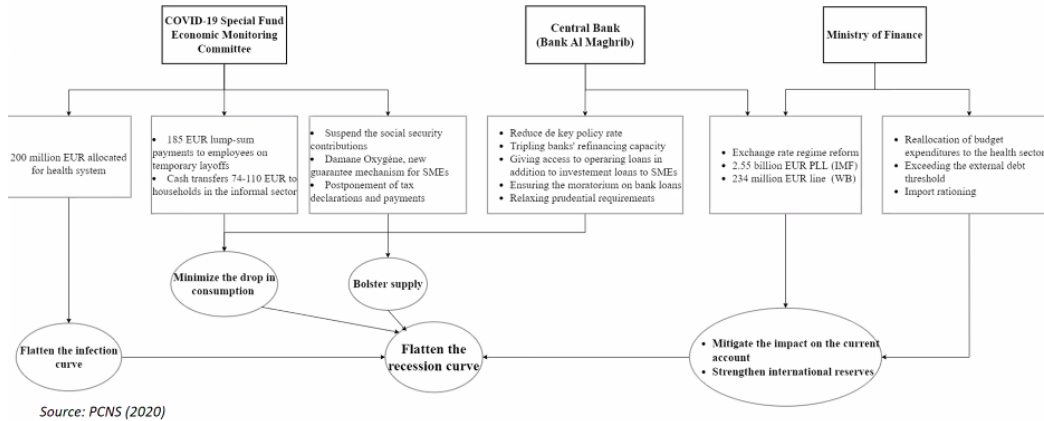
COVID-19 Special Fund Economic Monitoring Committee

Central Bank (Bank Al Maghrib)

Ministry of Finance

200 million EUR allocated for health system

• 185 EUR lump-sum payments to employees on temporary layoffs
• Cash transfers 74-110 EUR to households in the informal sector

• Suspend the social security contributions
• Damane Oxygène, new guarantee mechanism for SMEs
• Postponement of tax declarations and payments

• Reduce de key policy rate
• Tripling banks' refinancing capacity
• Giving access to operaring loans in addition to investement loans to SMEs
• Ensuring the moratorium on bank loans
• Relaxing prudential requirements

• Exchange rate regime reform
• 2.55 billion EUR PLL (IMF)
• 234 million EUR line (WB)

• Reallocation of budget expenditures to the health sector
• Exceeding the external debt threshold
• Import rationing

Minimize the drop in consumption

Bolster supply

Flatten the infection curve

Flatten the recession curve

• Mitigate the impact on the current account
• Strengthen international reserves

Source: PCNS (2020)